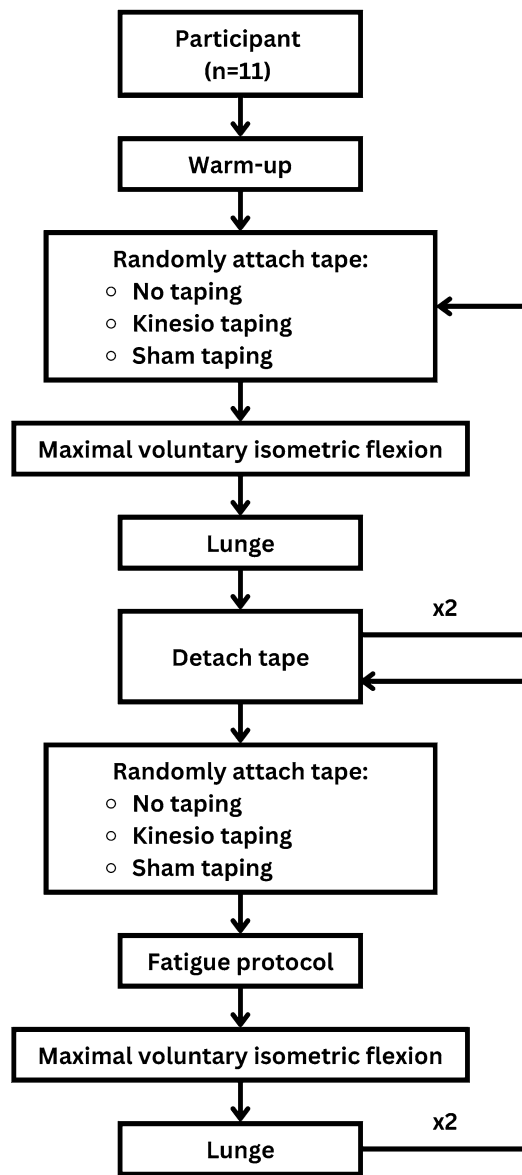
Participant
(n=11)

Warm-up

Randomly attach tape:
○ No taping
○ Kinesio taping
○ Sham taping

Maximal voluntary isometric flexion

Lunge

x2

Detach tape

Randomly attach tape:
○ No taping
○ Kinesio taping
○ Sham taping

Fatigue protocol

Maximal voluntary isometric flexion

x2

Lunge